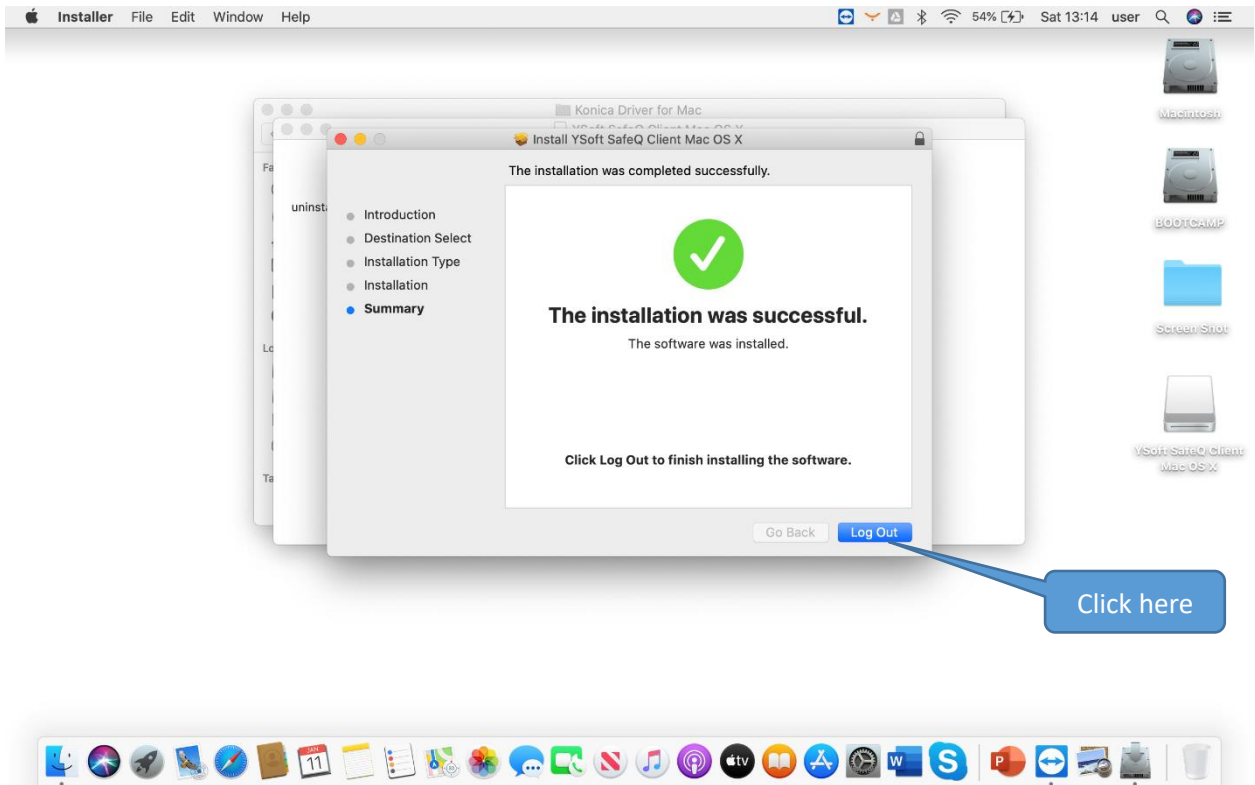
Installer File Edit Window Help

54% Sat 13:14 user

Macintosh

BOOTCAMP

Screen Shot

YSoft SafeQ Client Mac OS X

Konica Driver for Mac

YSoft SafeQ Client Mac OS X

Install YSoft SafeQ Client Mac OS X

uninst

The installation was completed successfully.

Introduction
Destination Select
Installation Type
Installation
Summary

The installation was successful.

The software was installed.

Click Log Out to finish installing the software.

Go Back

Log Out

Click here

JAN
11

tv